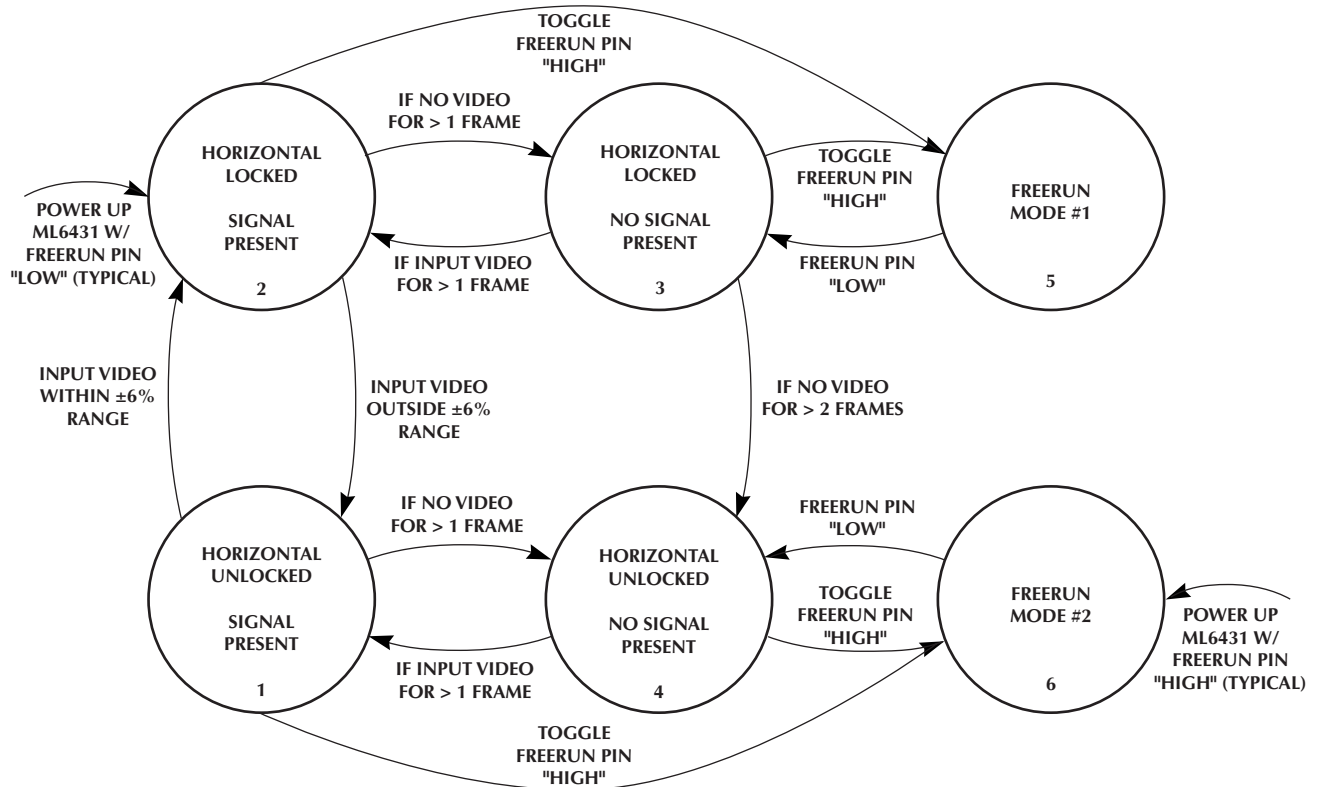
TOGGLE FREERUN PIN "HIGH"

IF NO VIDEO FOR > 1 FRAME

HORIZONTAL LOCKED

SIGNAL PRESENT

2

POWER UP ML6431 W/ FREERUN PIN "LOW" (TYPICAL)

HORIZONTAL LOCKED

NO SIGNAL PRESENT

3

TOGGLE FREERUN PIN "HIGH"

FREERUN MODE #1

5

IF INPUT VIDEO FOR > 1 FRAME

FREERUN PIN "LOW"

INPUT VIDEO WITHIN ±6% RANGE

INPUT VIDEO OUTSIDE ±6% RANGE

IF NO VIDEO FOR > 2 FRAMES

IF NO VIDEO FOR > 1 FRAME

FREERUN PIN "LOW"

HORIZONTAL UNLOCKED

SIGNAL PRESENT

1

HORIZONTAL UNLOCKED

NO SIGNAL PRESENT

4

TOGGLE FREERUN PIN "HIGH"

FREERUN MODE #2

6

POWER UP ML6431 W/ FREERUN PIN "HIGH" (TYPICAL)

IF INPUT VIDEO FOR > 1 FRAME

TOGGLE FREERUN PIN "HIGH"